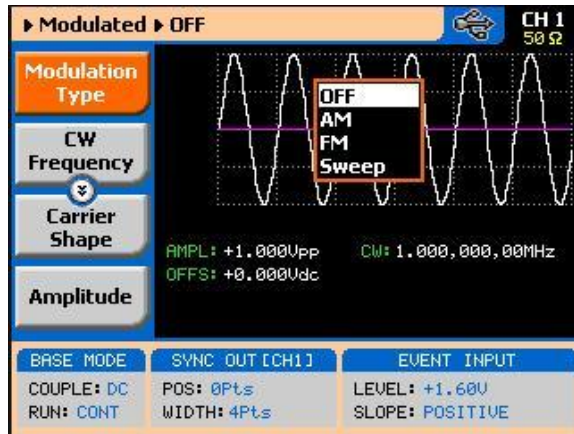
▸ Modulated ▸ OFF

CH 1
50 Ω

Modulation Type

CW Frequency

Carrier Shape

Amplitude

OFF
AM
FM
Sweep

AMPL: +1.000Vpp
OFFS: +0.000Vdc

CW: 1.000,000,00MHz

BASE MODE
COUPLE: DC
RUN: CONT

SYNC OUT [CH1]
POS: 0Pts
WIDTH: 4Pts

EVENT INPUT
LEVEL: +1.60V
SLOPE: POSITIVE